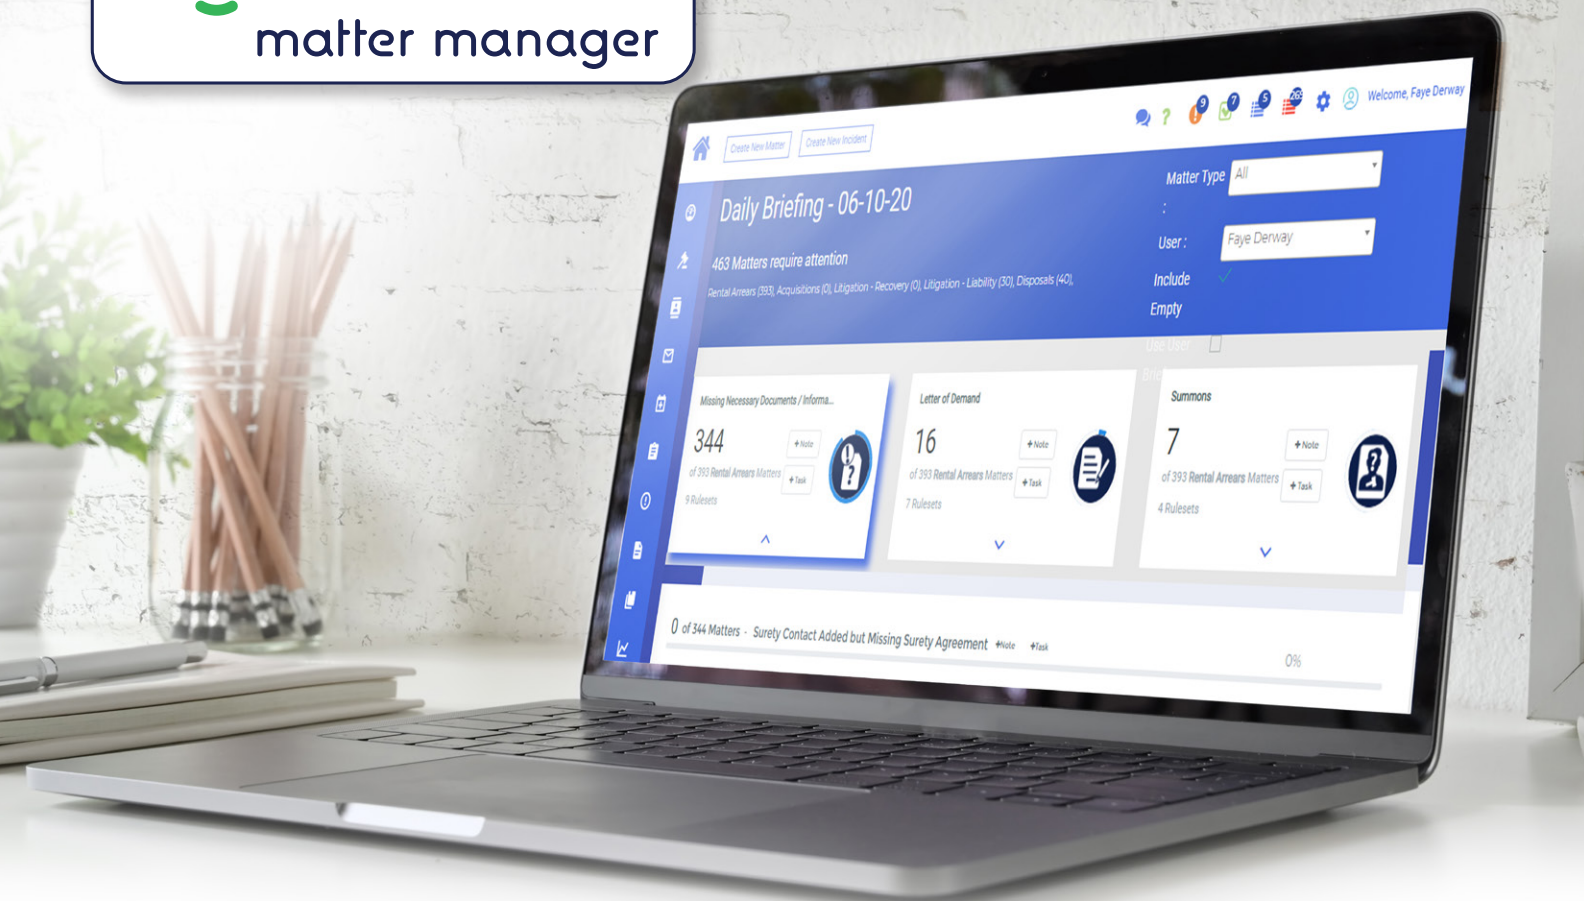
matter manager

Create New Matter Create New Incident

9 7 5 26

Welcome, Faye Derway

Daily Briefing - 06-10-20

463 Matters require attention

Rental Arrears (393), Acquisitions (0), Litigation - Recovery (0), Litigation - Liability (30), Disposals (40),

Matter Type All

User : Faye Derway

Include Empty

Missing Necessary Documents / Informa...

344

of 393 Rental Arrears Matters

9 Rulesets

+ Note

+ Task

Letter of Demand

16

of 393 Rental Arrears Matters

7 Rulesets

+ Note

+ Task

Summons

7

of 393 Rental Arrears Matters

4 Rulesets

+ Note

+ Task

0 of 344 Matters - Surety Contact Added but Missing Surety Agreement +Note +Task

0%